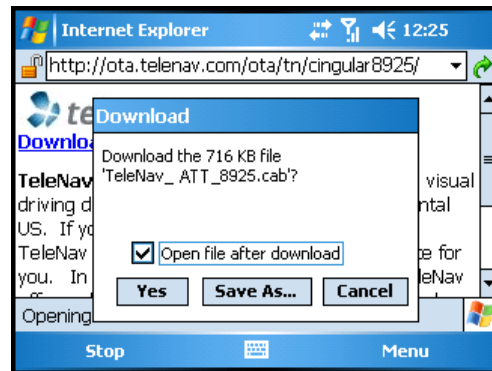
Internet Explorer 12:25

http://ota.telenav.com/ota/tn/cingular8925/

te

Downloa

TeleNav visual driving d ntal US. If yo TeleNav e for you. In leNav

Download

Download the 716 KB file 'TeleNav_ ATT_8925.cab'?

Open file after download

Yes

Save As...

Cancel

Opening

Stop

Menu